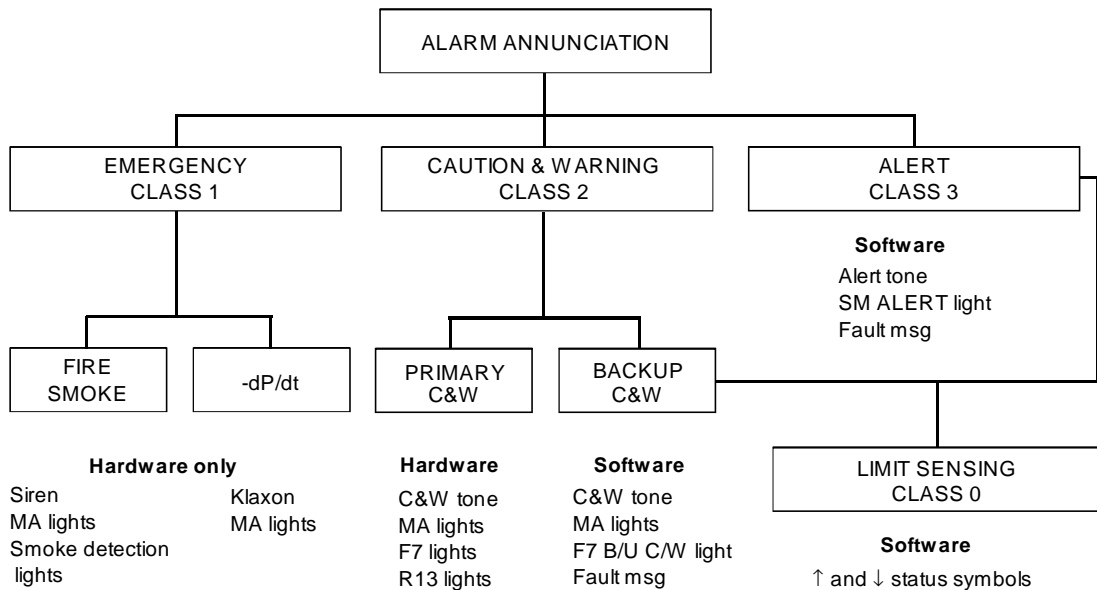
ALARM ANNUNCIATION

EMERGENCY
CLASS 1

CAUTION & WARNING
CLASS 2

ALERT
CLASS 3

Software
Alert tone
SM ALERT light
Fault msg

FIRE
SMOKE

-dP/dt

PRIMARY
C&W

BACKUP
C&W

LIMIT SENSING
CLASS 0

Hardware only
Siren
MA lights
Smoke detection lights

Klaxon
MA lights

Hardware
C&W tone
MA lights
F7 lights
R13 lights

Software
C&W tone
MA lights
F7 B/U C/W light
Fault msg

Software
$\uparrow$ and $\downarrow$ status symbols